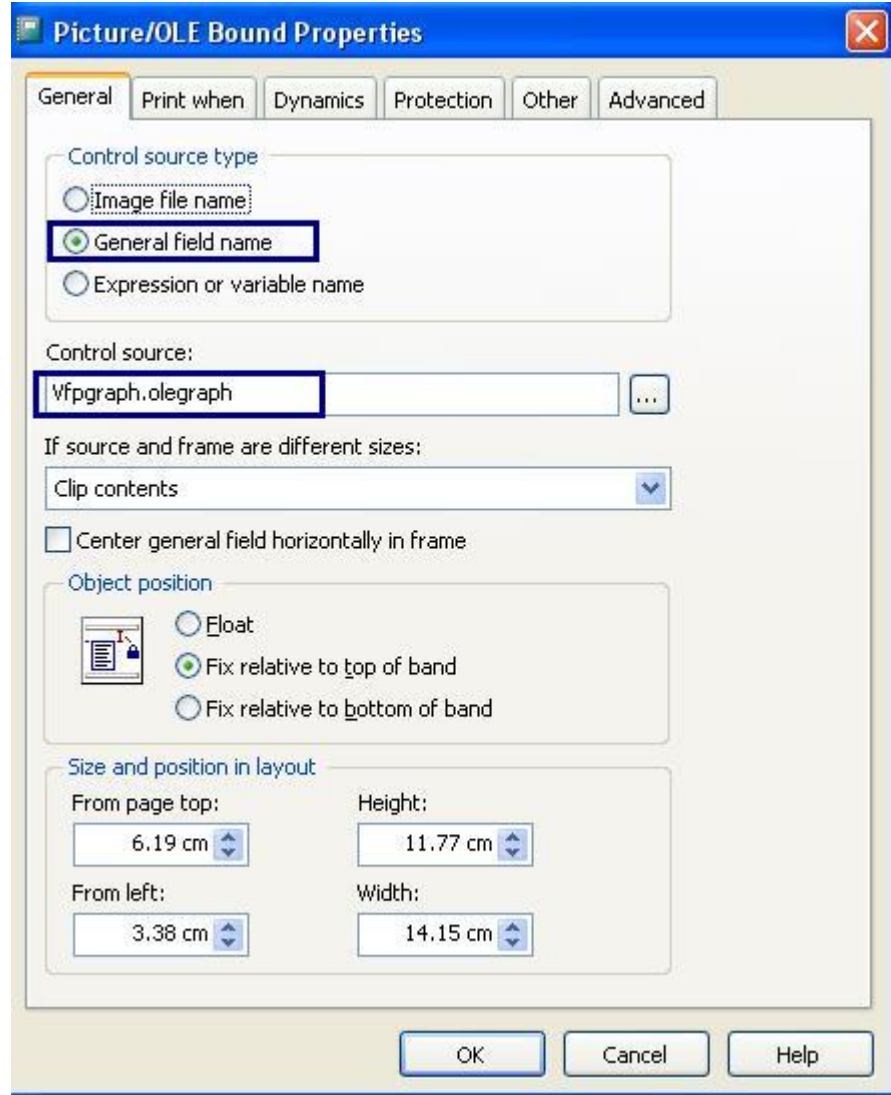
Picture/OLE Bound Properties

General | Print when | Dynamics | Protection | Other | Advanced

Control source type

Image file name

General field name

Expression or variable name

Control source:

Vfpgraph.olegraph

...

If source and frame are different sizes:

Clip contents

Center general field horizontally in frame

Object position

Float

Fix relative to top of band

Fix relative to bottom of band

Size and position in layout

From page top:

6.19 cm

Height:

11.77 cm

From left:

3.38 cm

Width:

14.15 cm

OK

Cancel

Help